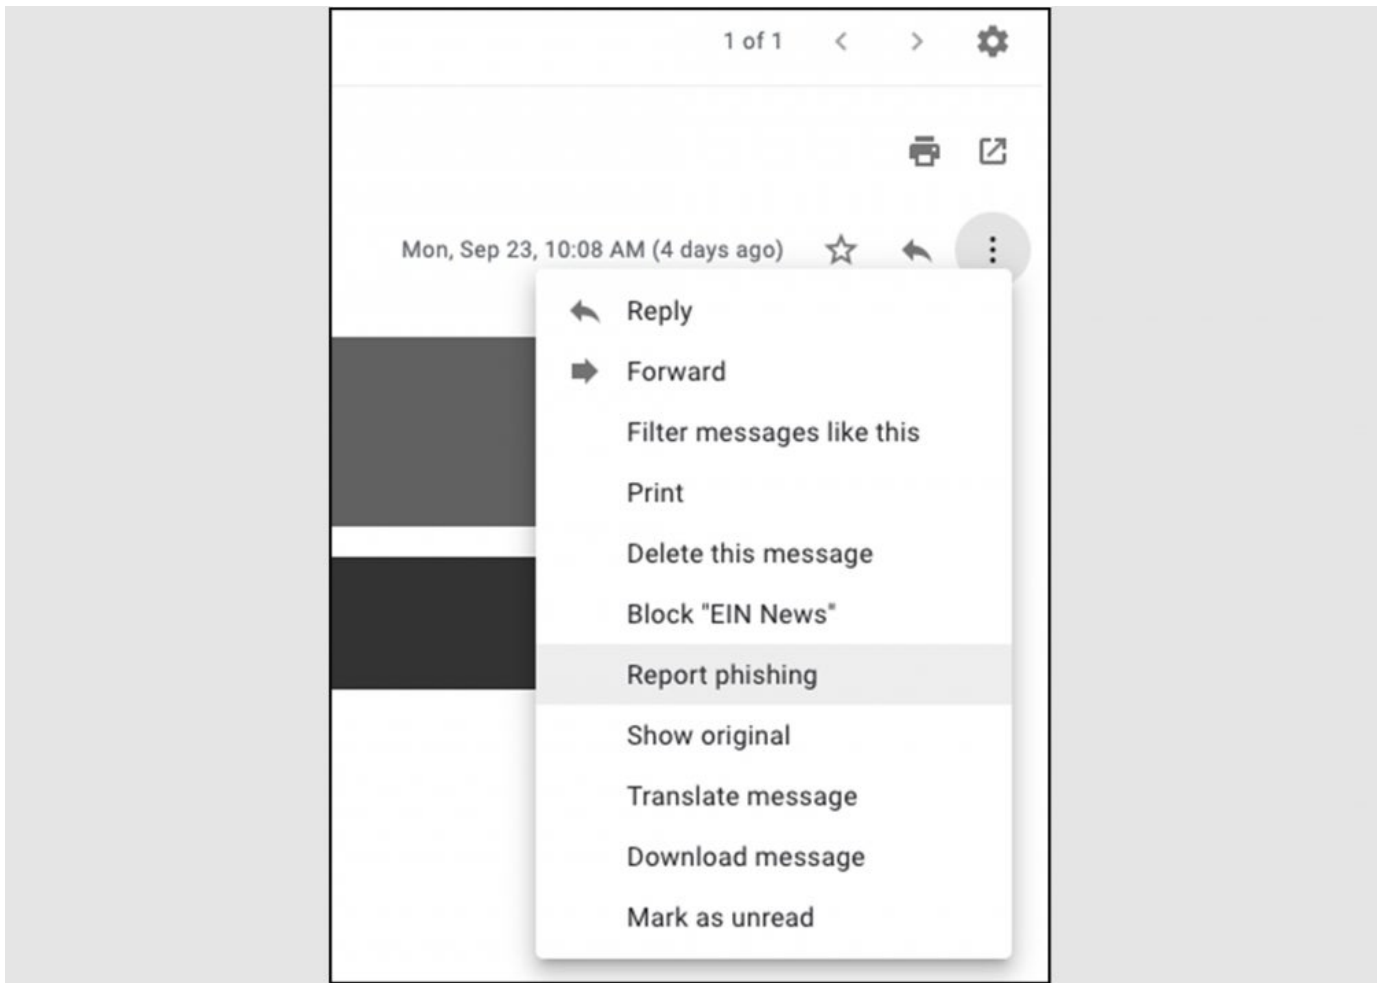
1 of 1

Mon, Sep 23, 10:08 AM (4 days ago)

Reply
Forward
Filter messages like this
Print
Delete this message
Block "EIN News"
Report phishing
Show original
Translate message
Download message
Mark as unread